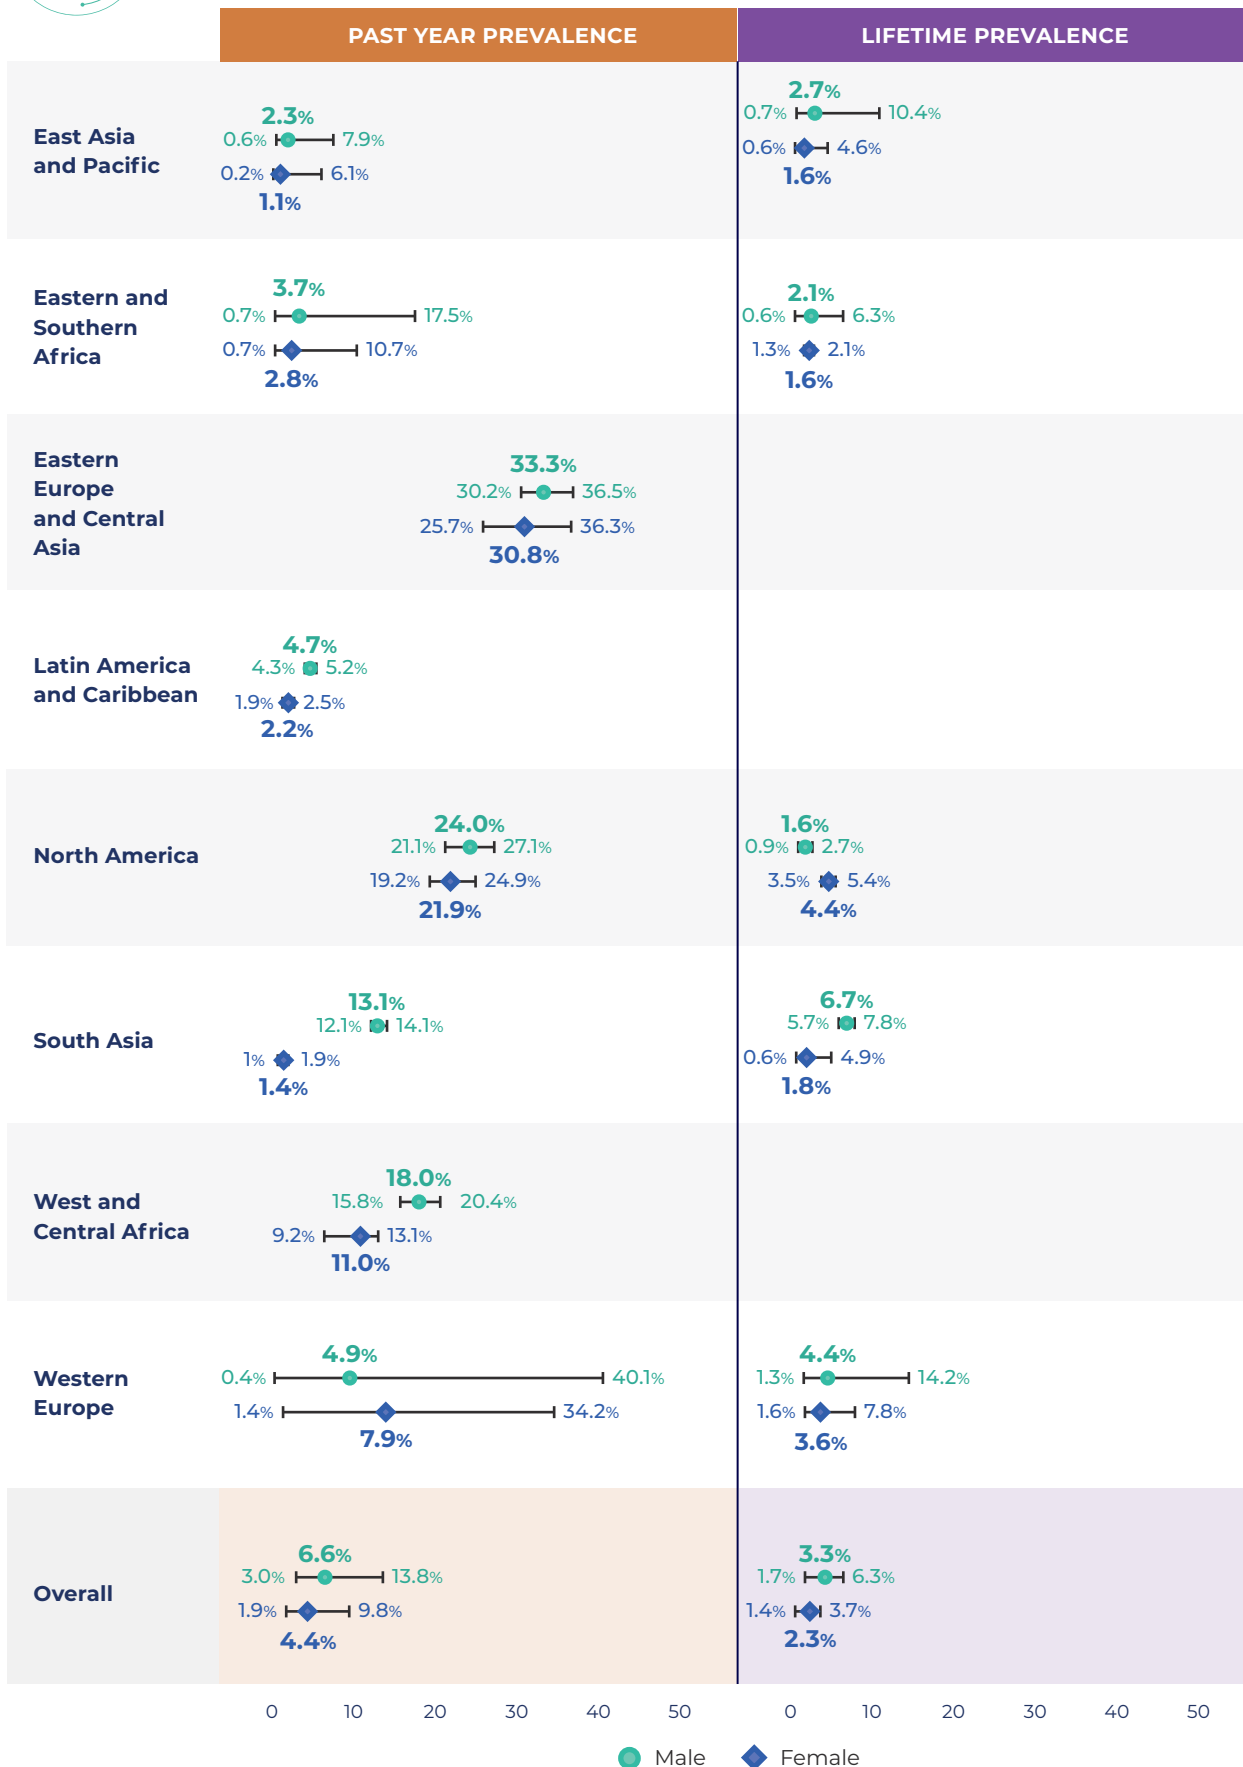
PAST YEAR PREVALENCE

LIFETIME PREVALENCE

East Asia and Pacific
2.3%
0.6% 7.9%
0.2% 6.1%
1.1%
2.7%
0.7% 10.4%
0.6% 4.6%
1.6%

Eastern and Southern Africa
3.7%
0.7% 17.5%
0.7% 10.7%
2.8%
2.1%
0.6% 6.3%
1.3% 2.1%
1.6%

Eastern Europe and Central Asia
33.3%
30.2% 36.5%
25.7% 36.3%
30.8%

Latin America and Caribbean
4.7%
4.3% 5.2%
1.9% 2.5%
2.2%

North America
24.0%
21.1% 27.1%
19.2% 24.9%
21.9%
1.6%
0.9% 2.7%
3.5% 5.4%
4.4%

South Asia
13.1%
12.1% 14.1%
1% 1.9%
1.4%
6.7%
5.7% 7.8%
0.6% 4.9%
1.8%

West and Central Africa
18.0%
15.8% 20.4%
9.2% 13.1%
11.0%

Western Europe
4.9%
0.4% 40.1%
1.4% 34.2%
7.9%
4.4%
1.3% 14.2%
1.6% 7.8%
3.6%

Overall
6.6%
3.0% 13.8%
1.9% 9.8%
4.4%
3.3%
1.7% 6.3%
1.4% 3.7%
2.3%

0 10 20 30 40 50
0 10 20 30 40 50

Male Female